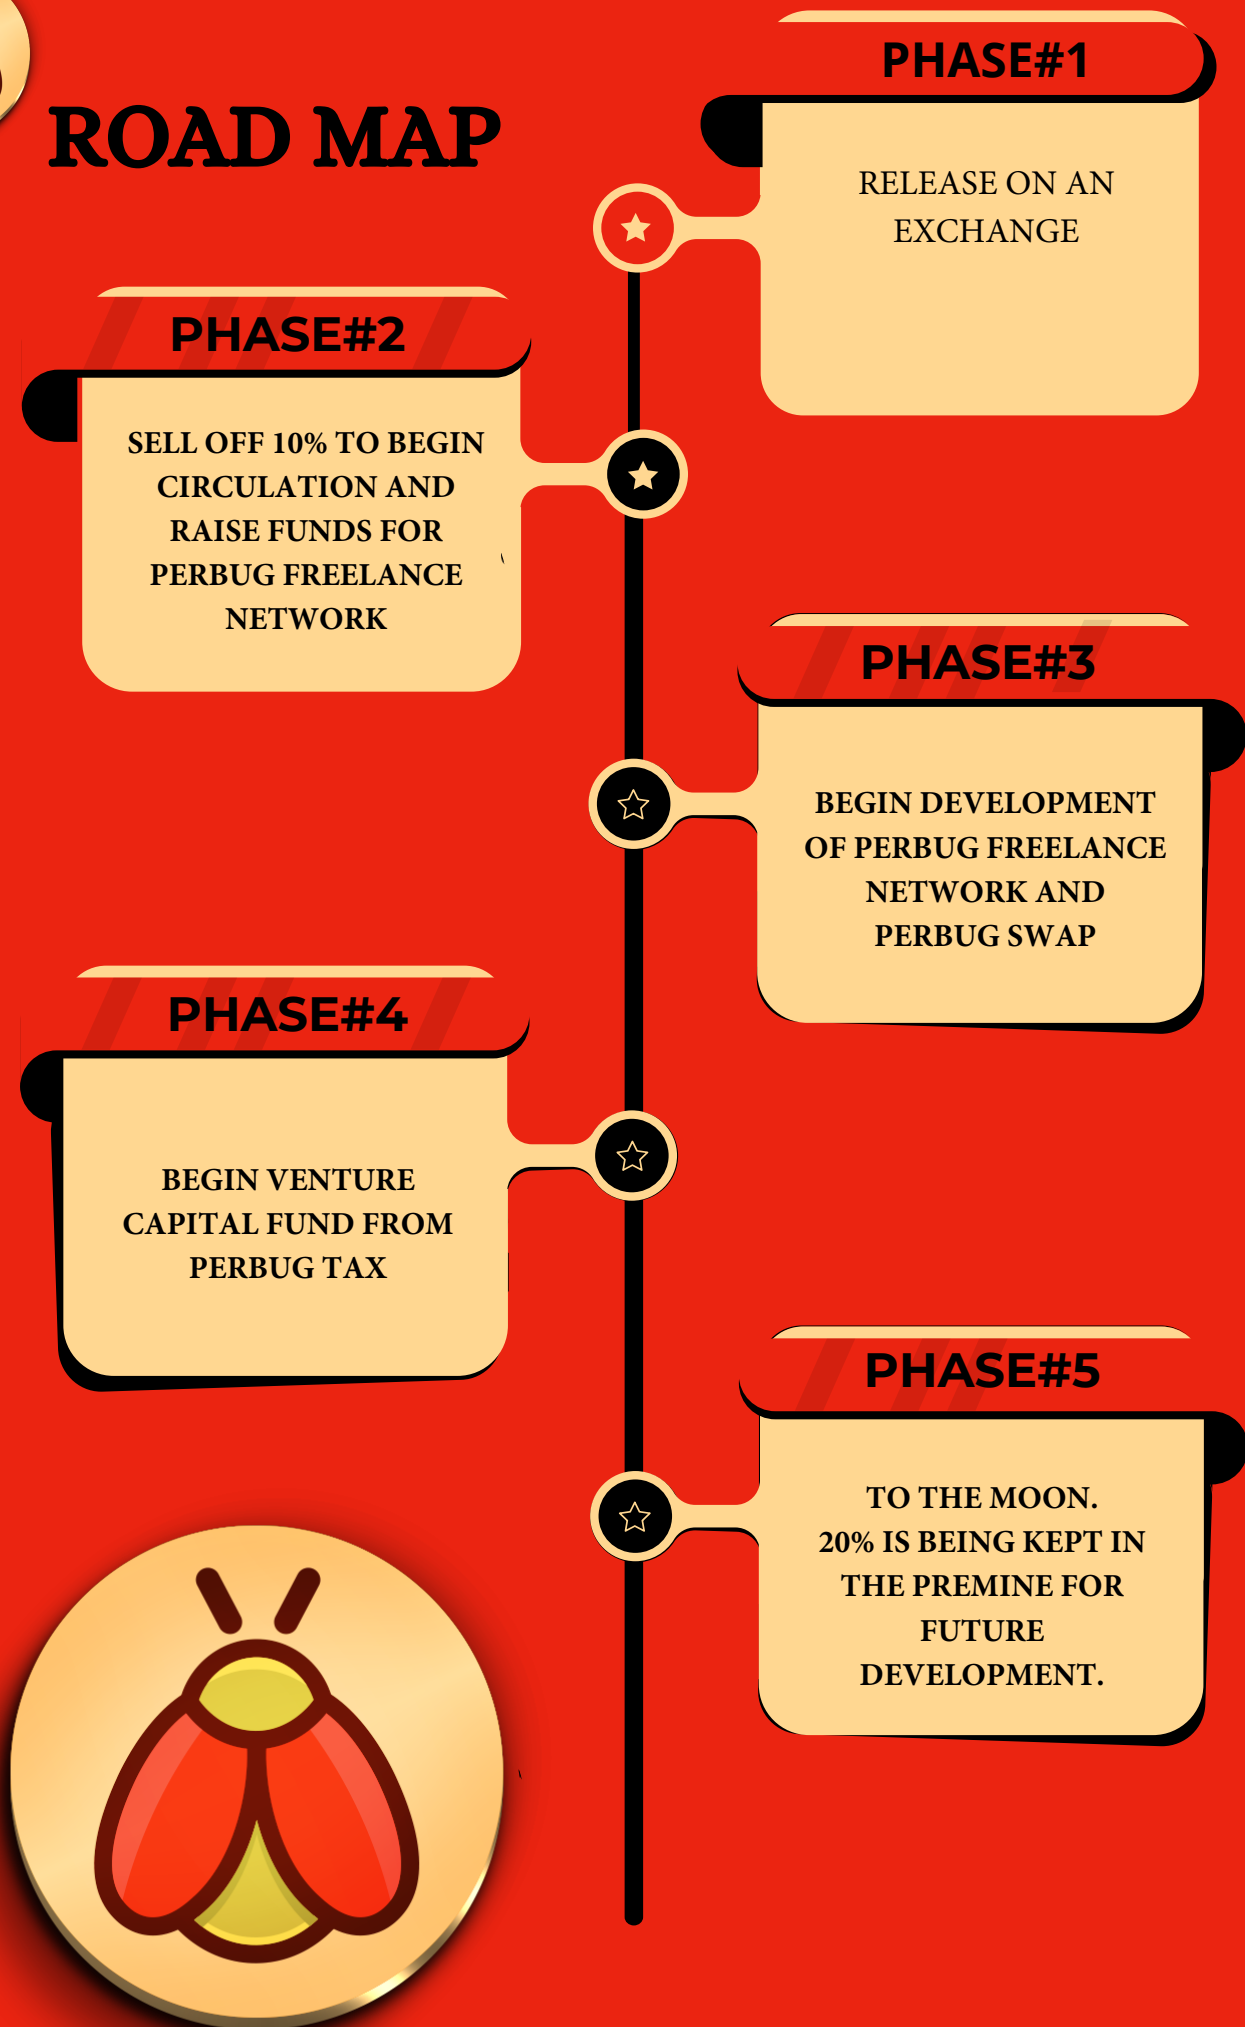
ROAD MAP

PHASE#1

RELEASE ON AN EXCHANGE

PHASE#2

SELL OFF 10% TO BEGIN CIRCULATION AND RAISE FUNDS FOR PERBUG FREELANCE NETWORK

PHASE#3

BEGIN DEVELOPMENT OF PERBUG FREELANCE NETWORK AND PERBUG SWAP

PHASE#4

BEGIN VENTURE CAPITAL FUND FROM PERBUG TAX

PHASE#5

TO THE MOON.
20% IS BEING KEPT IN THE PREMINE FOR FUTURE DEVELOPMENT.